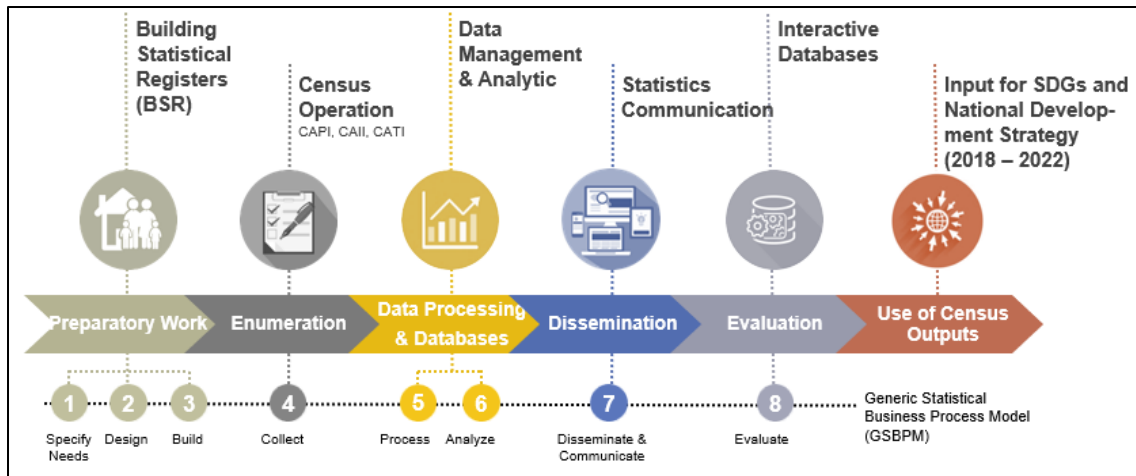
Building Statistical Registers (BSR)

Census Operation
CAPI, CAII, CATI

Data Management & Analytic

Statistics Communication

Interactive Databases

Input for SDGs and National Development Strategy (2018 – 2022)

Preparatory Work
Enumeration
Data Processing & Databases
Dissemination
Evaluation
Use of Census Outputs

1
Specify Needs
2
Design
3
Build
4
Collect
5
Process
6
Analyze
7
Disseminate & Communicate
8
Evaluate

Generic Statistical Business Process Model (GSBPM)